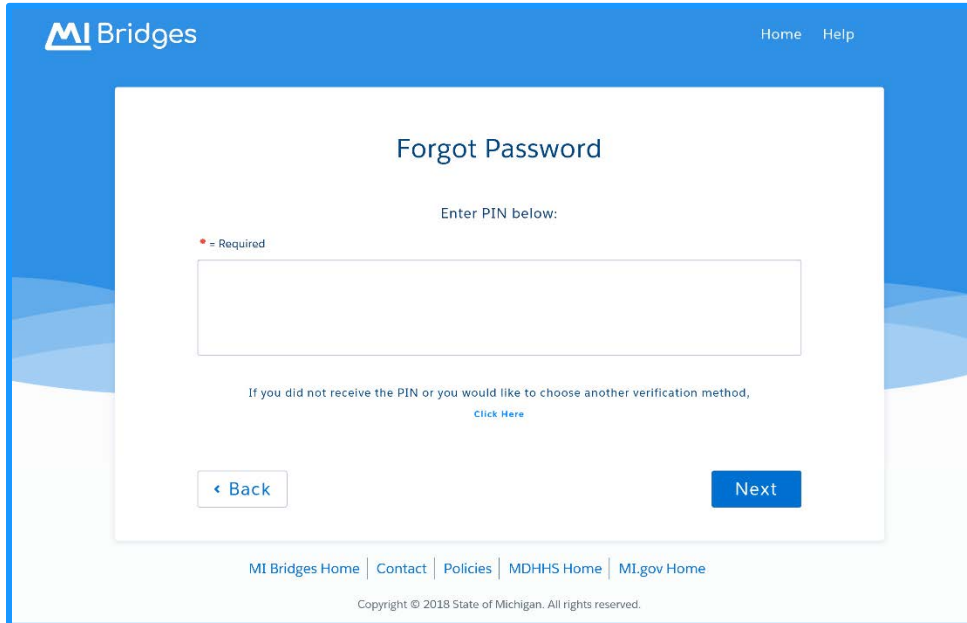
MI Bridges

Home Help

Forgot Password

Enter PIN below:

* = Required

If you did not receive the PIN or you would like to choose another verification method,

Click Here

‹ Back

Next

MI Bridges Home | Contact | Policies | MDHHS Home | MI.gov Home

Copyright © 2018 State of Michigan. All rights reserved.